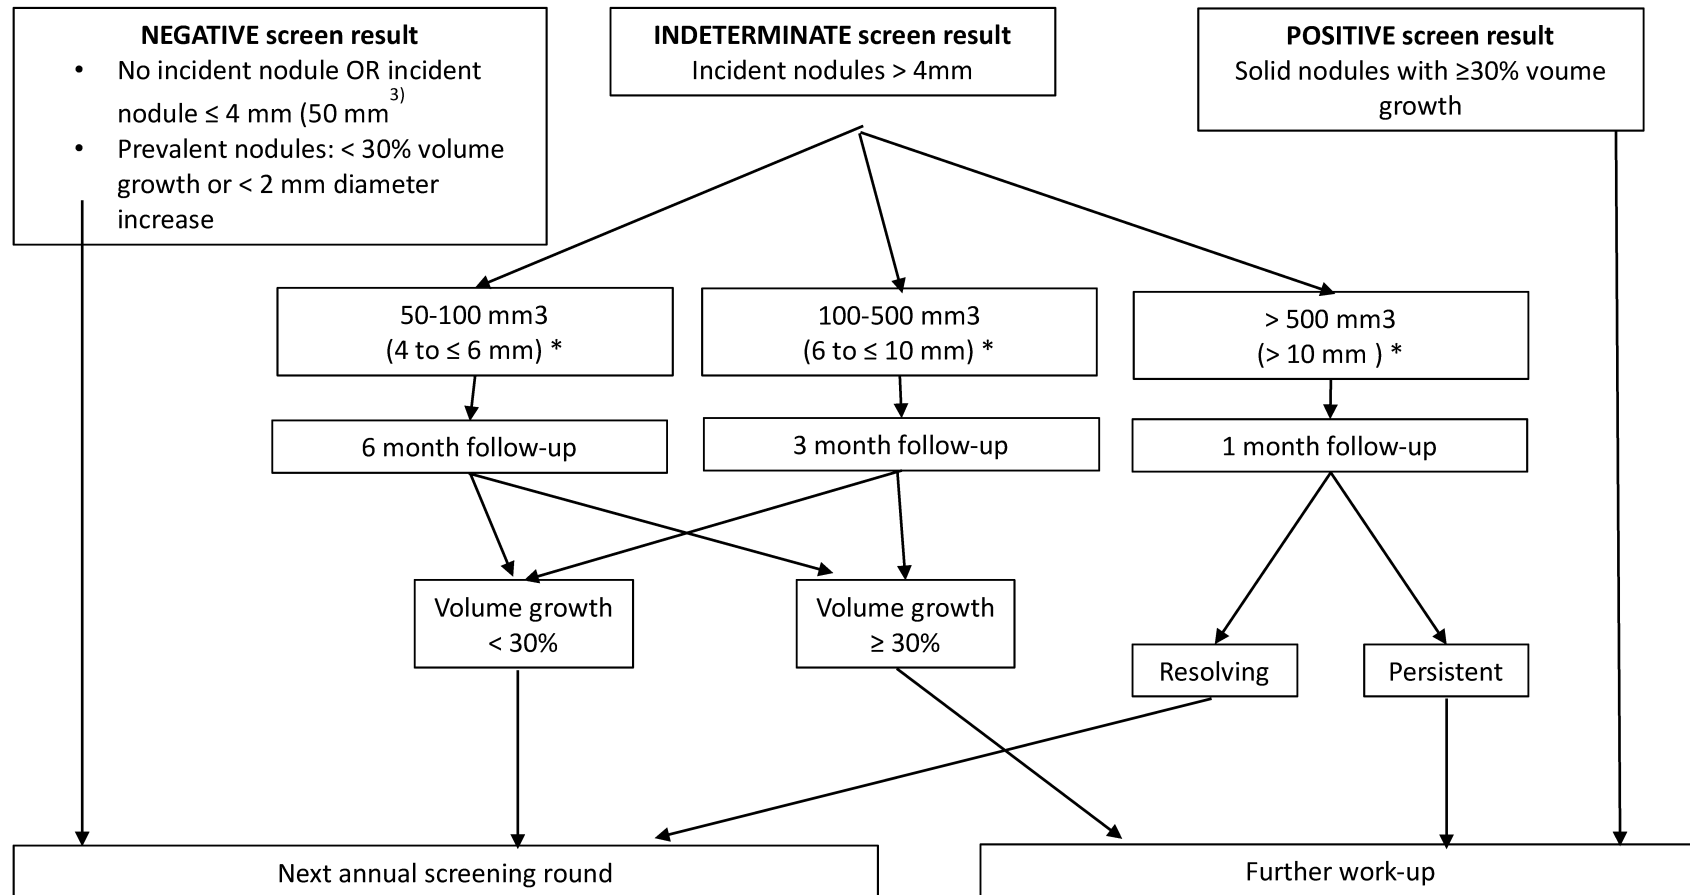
**NEGATIVE screen result**
- No incident nodule OR incident nodule ≤ 4 mm (50 mm$^{3)}$
- Prevalent nodules: < 30% volume growth or < 2 mm diameter increase

**INDETERMINATE screen result**
Incident nodules > 4mm

**POSITIVE screen result**
Solid nodules with ≥30% voume growth

50-100 mm3
(4 to ≤ 6 mm) *

100-500 mm3
(6 to ≤ 10 mm) *

> 500 mm3
(> 10 mm ) *

6 month follow-up

3 month follow-up

1 month follow-up

Volume growth
< 30%

Volume growth
≥ 30%

Resolving

Persistent

Next annual screening round

Further work-up